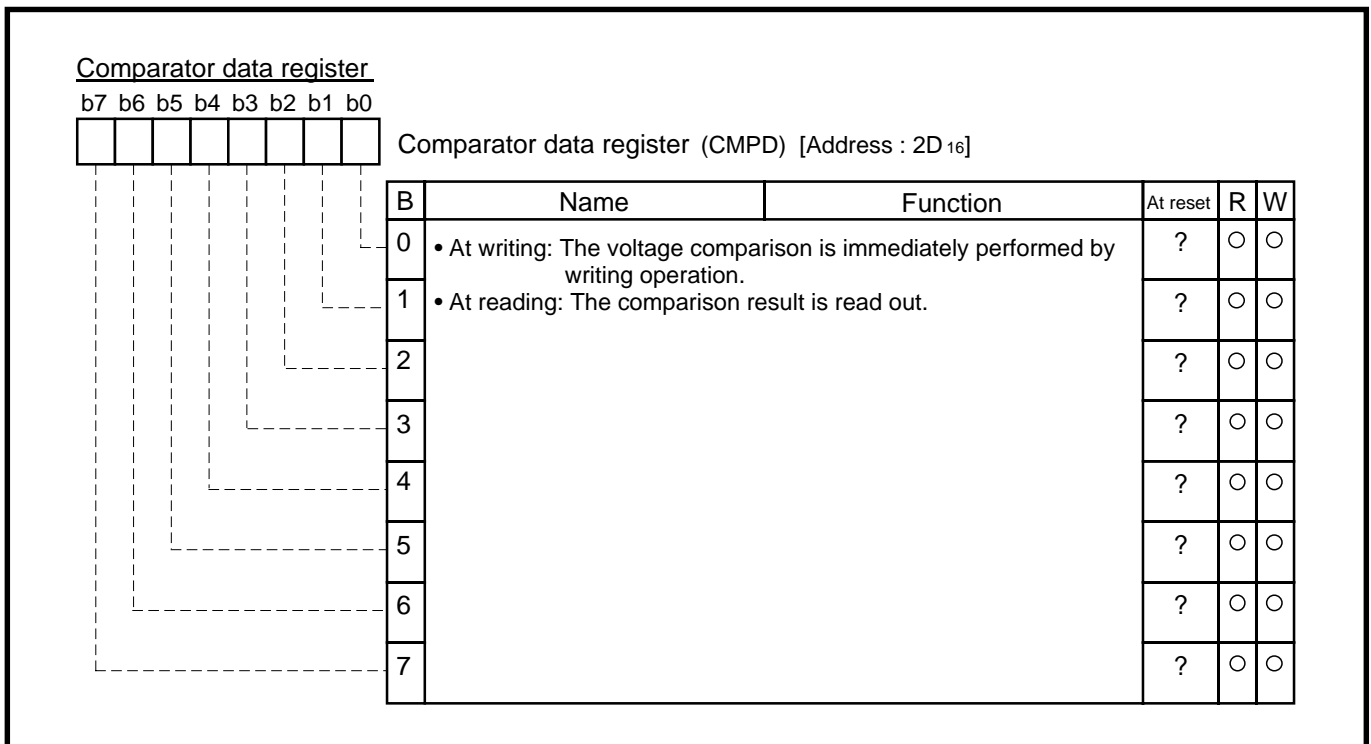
Comparator data register

b7 b6 b5 b4 b3 b2 b1 b0

Comparator data register (CMPD) [Address : $2D_{16}$]

| B | Name | Function | At reset | R | W |
|---|---|---|---|---|---|
| 0 | • At writing: The voltage comparison is immediately performed by writing operation. | | ? | ○ | ○ |
| 1 | • At reading: The comparison result is read out. | | ? | ○ | ○ |
| 2 | | | ? | ○ | ○ |
| 3 | | | ? | ○ | ○ |
| 4 | | | ? | ○ | ○ |
| 5 | | | ? | ○ | ○ |
| 6 | | | ? | ○ | ○ |
| 7 | | | ? | ○ | ○ |